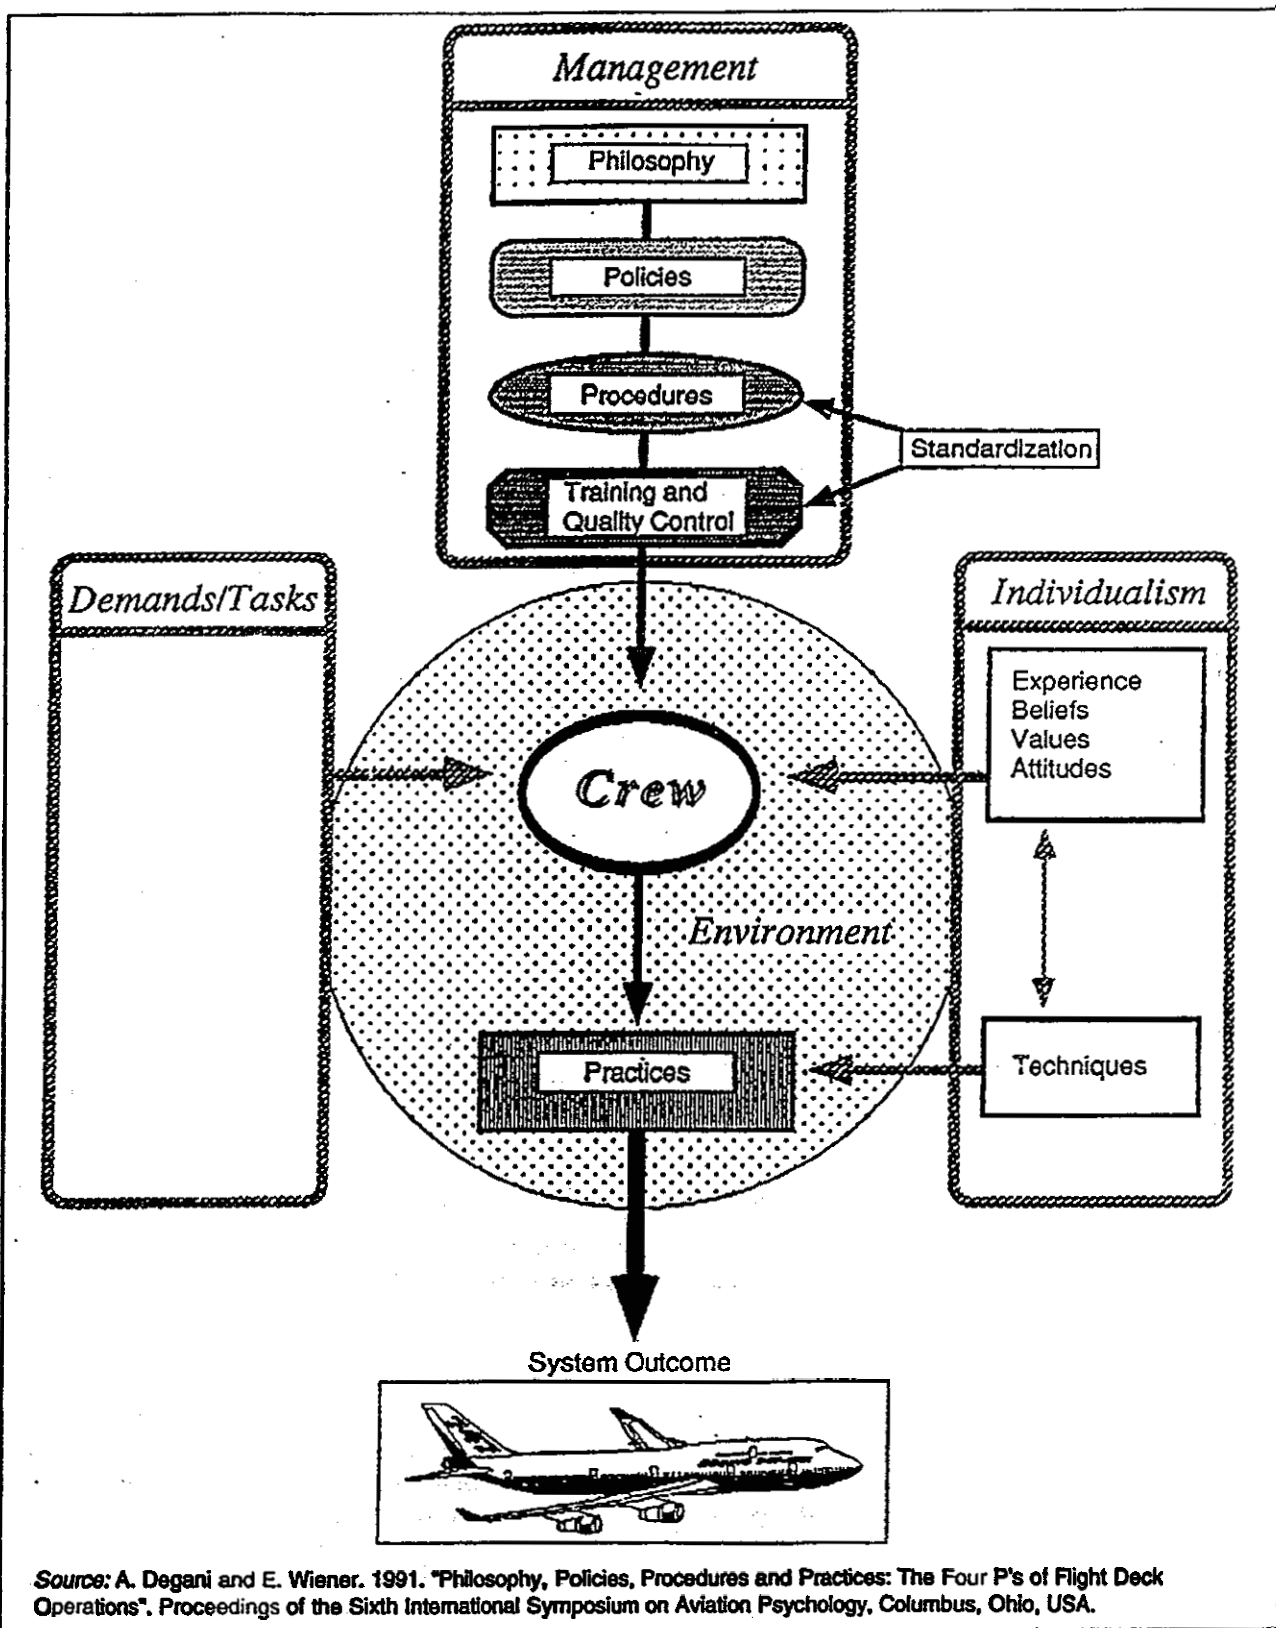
Management

Philosophy

Policies

Procedures

Training and Quality Control

Standardization

Demands/Tasks

Individualism

Experience
Beliefs
Values
Attitudes

Crew

Environment

Practices

Techniques

System Outcome

Source: A. Degani and E. Wiener. 1991. "Philosophy, Policies, Procedures and Practices: The Four P's of Flight Deck Operations". Proceedings of the Sixth International Symposium on Aviation Psychology, Columbus, Ohio, USA.